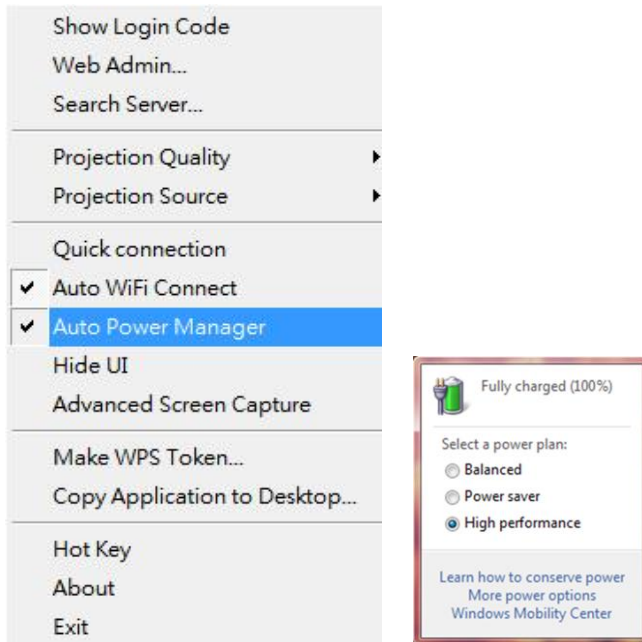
Show Login Code
Web Admin...
Search Server...

Projection Quality
Projection Source

Quick connection
Auto WiFi Connect
Auto Power Manager
Hide UI
Advanced Screen Capture

Make WPS Token...
Copy Application to Desktop...

Hot Key
About
Exit

Fully charged (100%)

Select a power plan:
Balanced
Power saver
High performance

Learn how to conserve power
More power options
Windows Mobility Center